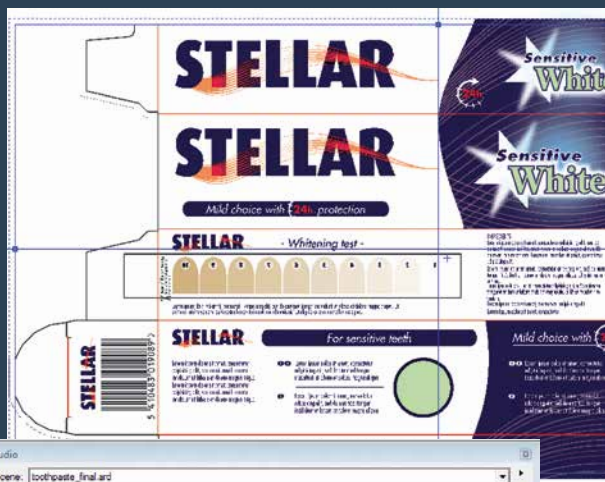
STELLAR

STELLAR

Mild choice with 24h protection

STELLAR

- Whitening test -

STELLAR

For sensitive teeth

STELLAR

5 410483 019089

Sensitive White

24h

Sensitive White

Mild choice with

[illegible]

udio

cene: toothpaste_final.ard